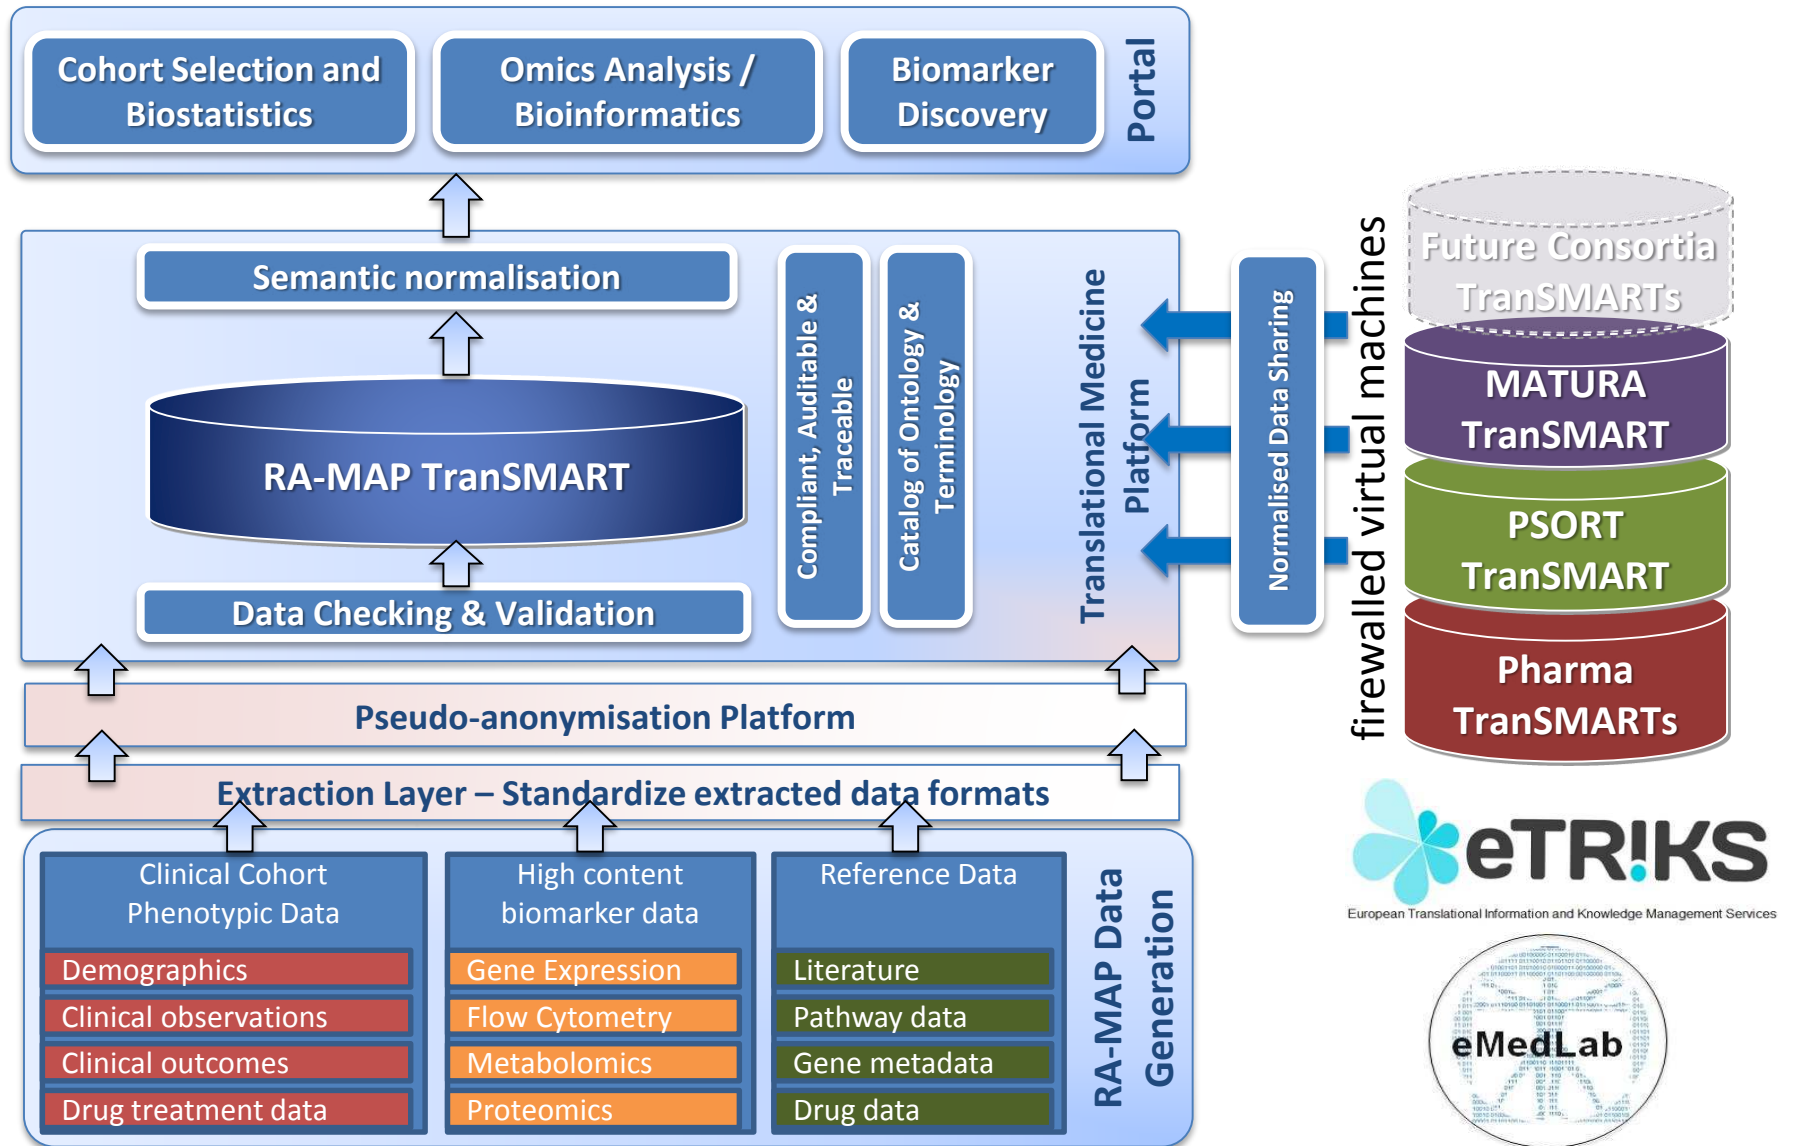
Cohort Selection and Biostatistics

Omics Analysis / Bioinformatics

Biomarker Discovery

Portal

Semantic normalisation

RA-MAP TranSMART

Data Checking & Validation

Compliant, Auditable & Traceable

Catalog of Ontology & Terminology

Translational Medicine Platform

Normalised Data Sharing

firewalled virtual machines

Future Consortia TranSMARTs

MATURA TranSMART

PSORT TranSMART

Pharma TranSMARTs

Pseudo-anonymisation Platform

Extraction Layer – Standardize extracted data formats

Clinical Cohort Phenotypic Data

Demographics

Clinical observations

Clinical outcomes

Drug treatment data

High content biomarker data

Gene Expression

Flow Cytometry

Metabolomics

Proteomics

Reference Data

Literature

Pathway data

Gene metadata

Drug data

RA-MAP Data Generation

eTRIKS

European Translational Information and Knowledge Management Services

eMedLab